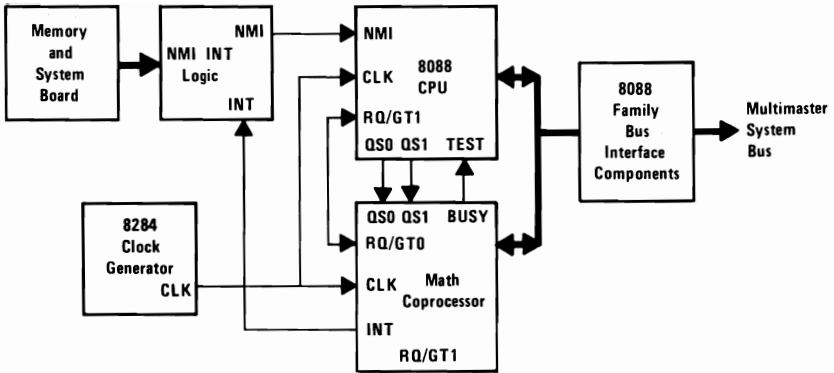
Memory and System Board

NMI INT Logic
NMI
INT

NMI
CLK
RQ/GT1
8088 CPU
QS0 QS1 TEST

8088 Family Bus Interface Components

Multimaster System Bus

8284 Clock Generator
CLK

QS0 QS1 BUSY
RQ/GT0
CLK
Math Coprocessor
INT
RQ/GT1